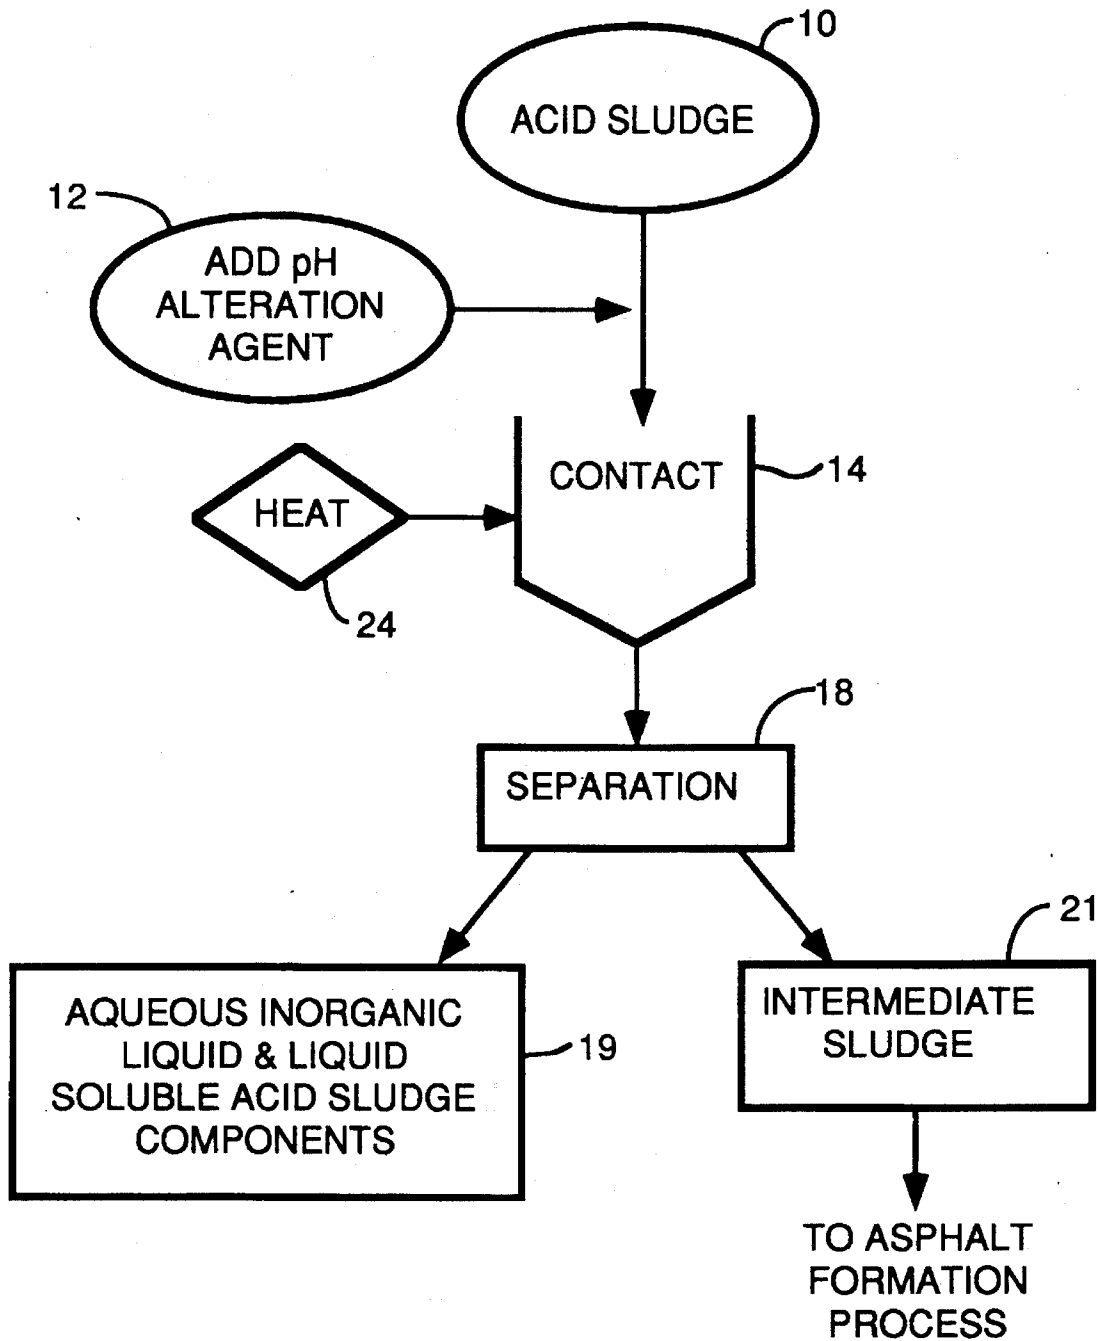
10
ACID SLUDGE

12
ADD pH ALTERATION AGENT

CONTACT
14

HEAT
24

18
SEPARATION

AQUEOUS INORGANIC LIQUID & LIQUID SOLUBLE ACID SLUDGE COMPONENTS
19

21
INTERMEDIATE SLUDGE

TO ASPHALT FORMATION PROCESS